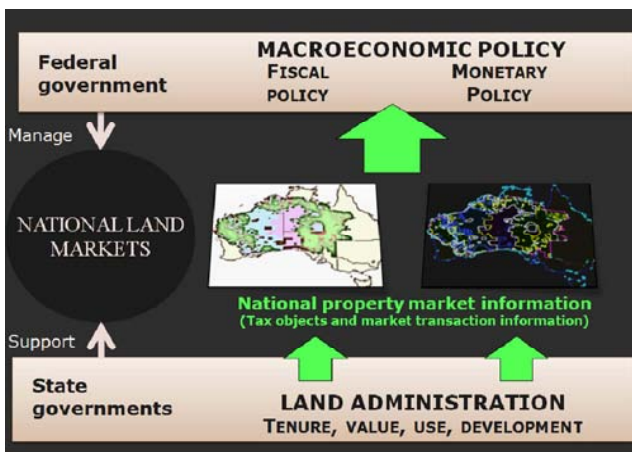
Federal government

MACROECONOMIC POLICY

FISCAL POLICY

MONETARY POLICY

Manage

NATIONAL LAND MARKETS

National property market information
(Tax objects and market transaction information)

Support

State governments

LAND ADMINISTRATION
TENURE, VALUE, USE, DEVELOPMENT